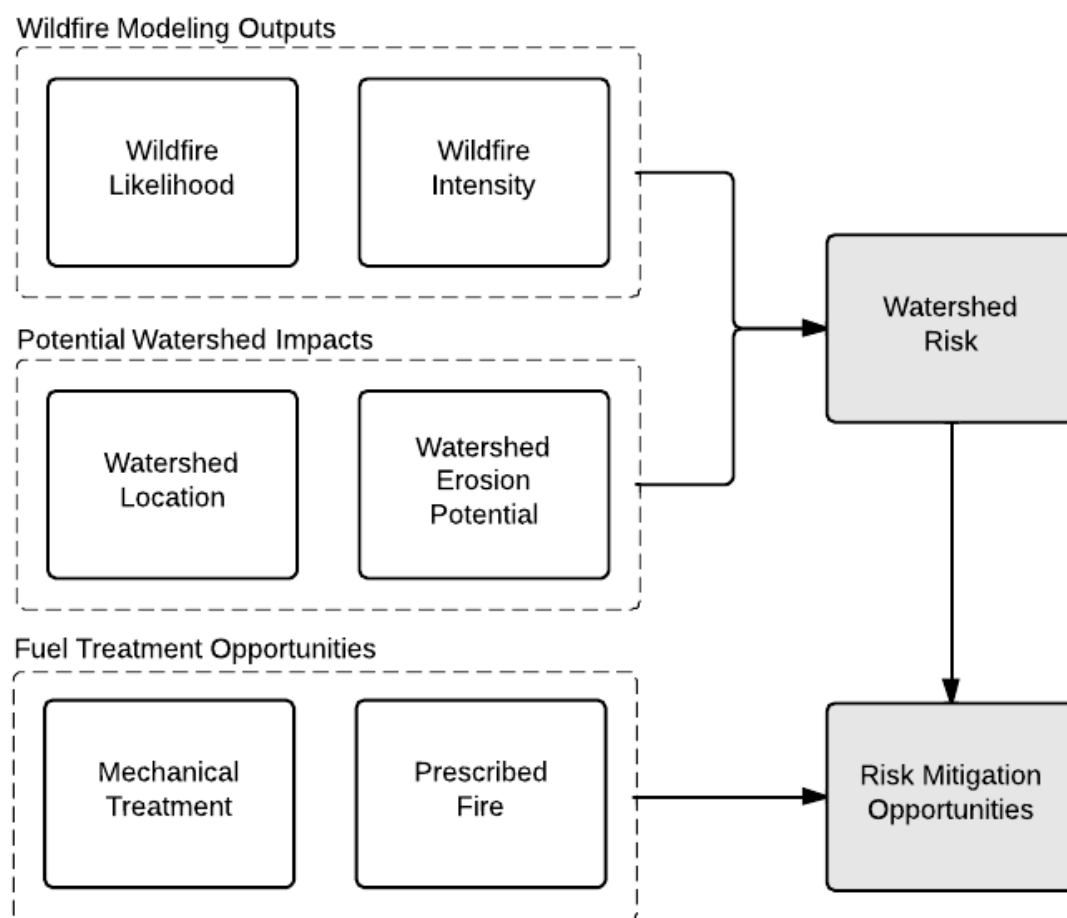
Wildfire Modeling Outputs

Wildfire Likelihood

Wildfire Intensity

Potential Watershed Impacts

Watershed Location

Watershed Erosion Potential

Fuel Treatment Opportunities

Mechanical Treatment

Prescribed Fire

Watershed Risk

Risk Mitigation Opportunities